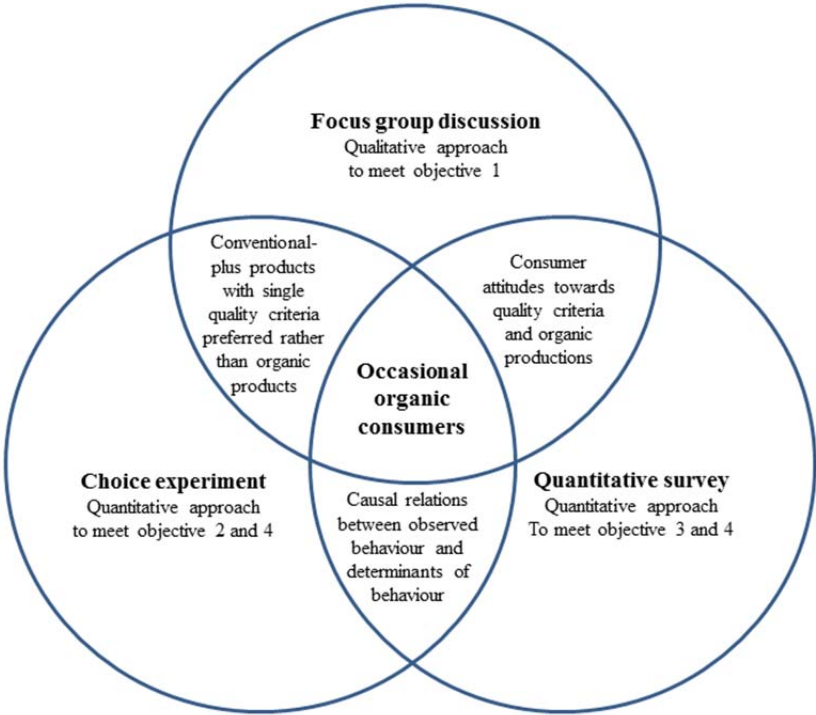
Focus group discussion
Qualitative approach to meet objective 1

Conventional-plus products with single quality criteria preferred rather than organic products

Consumer attitudes towards quality criteria and organic productions

Occasional organic consumers

Choice experiment
Quantitative approach to meet objective 2 and 4

Causal relations between observed behaviour and determinants of behaviour

Quantitative survey
Quantitative approach
To meet objective 3 and 4